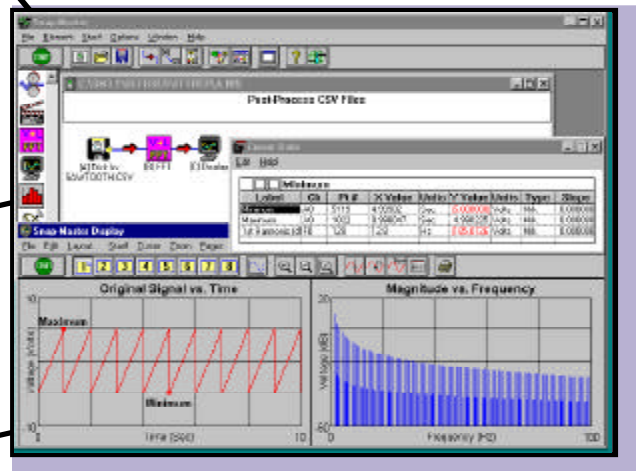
Snap-Master

File Element Start Options Window Help

Post-Process CSV Files

SAWTOOTH.CSV

FFT

Display

File Edit

Minimum

| Label | Ch | Pt # | X Value | Units | Y Value | Units | Type | Slope |
|---|---|---|---|---|---|---|---|---|
| Minimum | A0 | 5115 | 4.10000 | Sec | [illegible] | Volts | Min | 0.000000 |
| Maximum | A0 | 1023 | 0.999967 | Sec | 4.999995 | Volts | Max | 0.000000 |
| 1st Harmonic (d) | F0 | 128 | 1.00 | Hz | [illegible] | Volts | Min | 0.000000 |

Snap-Master Display

File Edit Layout Start Cursor Zoom Pages

1 2 3 4 5 6 7 8

Original Signal vs. Time

Maximum

Minimum

Voltage (Volts)

10

-10

0

Time (Sec)

10

Magnitude vs. Frequency

Voltage (dB)

20

-60

0

Frequency (Hz)

100